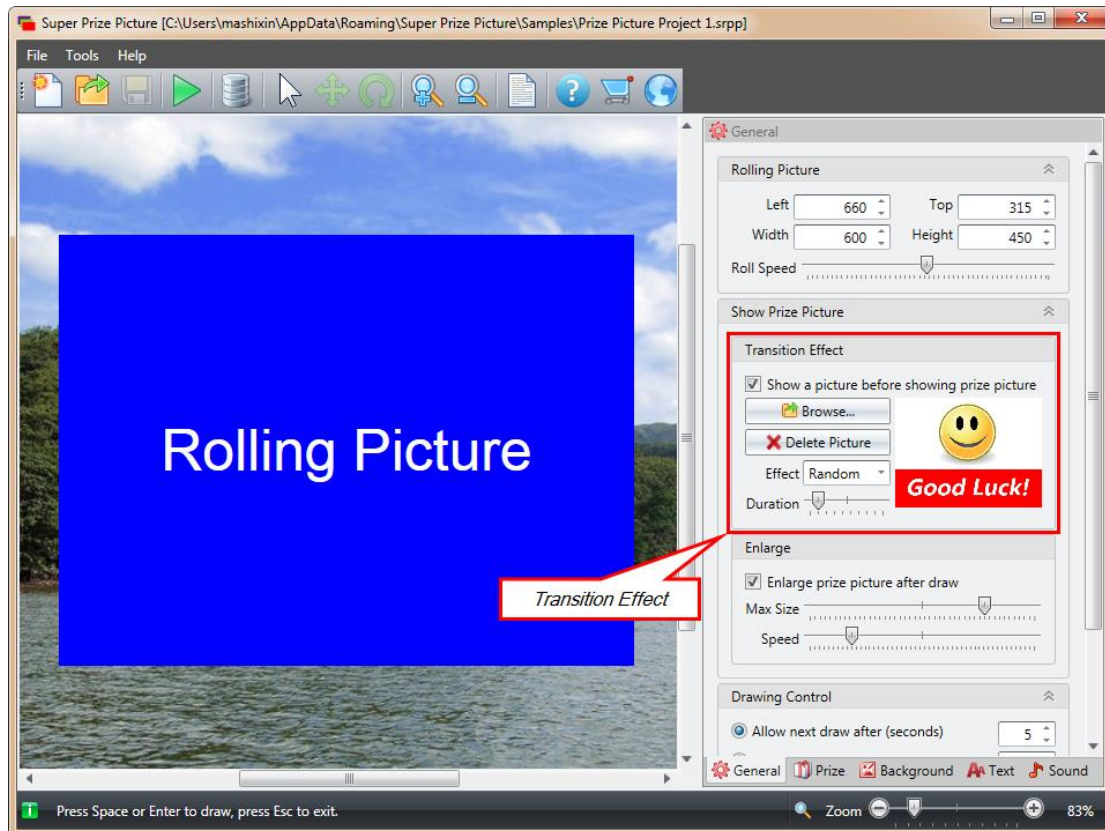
Super Prize Picture [C:\Users\mashixin\AppData\Roaming\Super Prize Picture\Samples\Prize Picture Project 1.srpp]

File Tools Help

Rolling Picture

Transition Effect

General

Rolling Picture

Left 660 Top 315

Width 600 Height 450

Roll Speed

Show Prize Picture

Transition Effect

Show a picture before showing prize picture

Browse...

Delete Picture

Effect Random

Duration

Good Luck!

Enlarge

Enlarge prize picture after draw

Max Size

Speed

Drawing Control

Allow next draw after (seconds) 5

General Prize Background Text Sound

Press Space or Enter to draw, press Esc to exit.

Zoom 83%